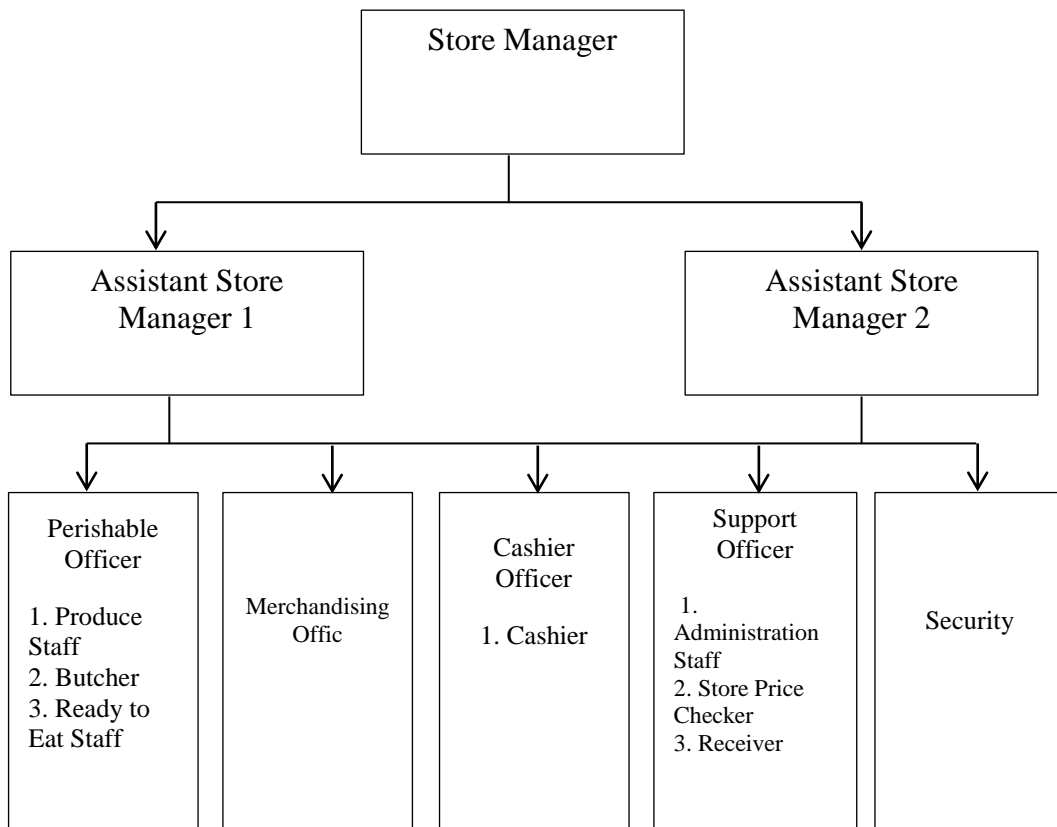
Store Manager

Assistant Store Manager 1

Assistant Store Manager 2

Perishable Officer

1. Produce Staff
2. Butcher
3. Ready to Eat Staff

Merchandising Offic

Cashier Officer

1. Cashier

Support Officer

1. Administration Staff
2. Store Price Checker
3. Receiver

Security